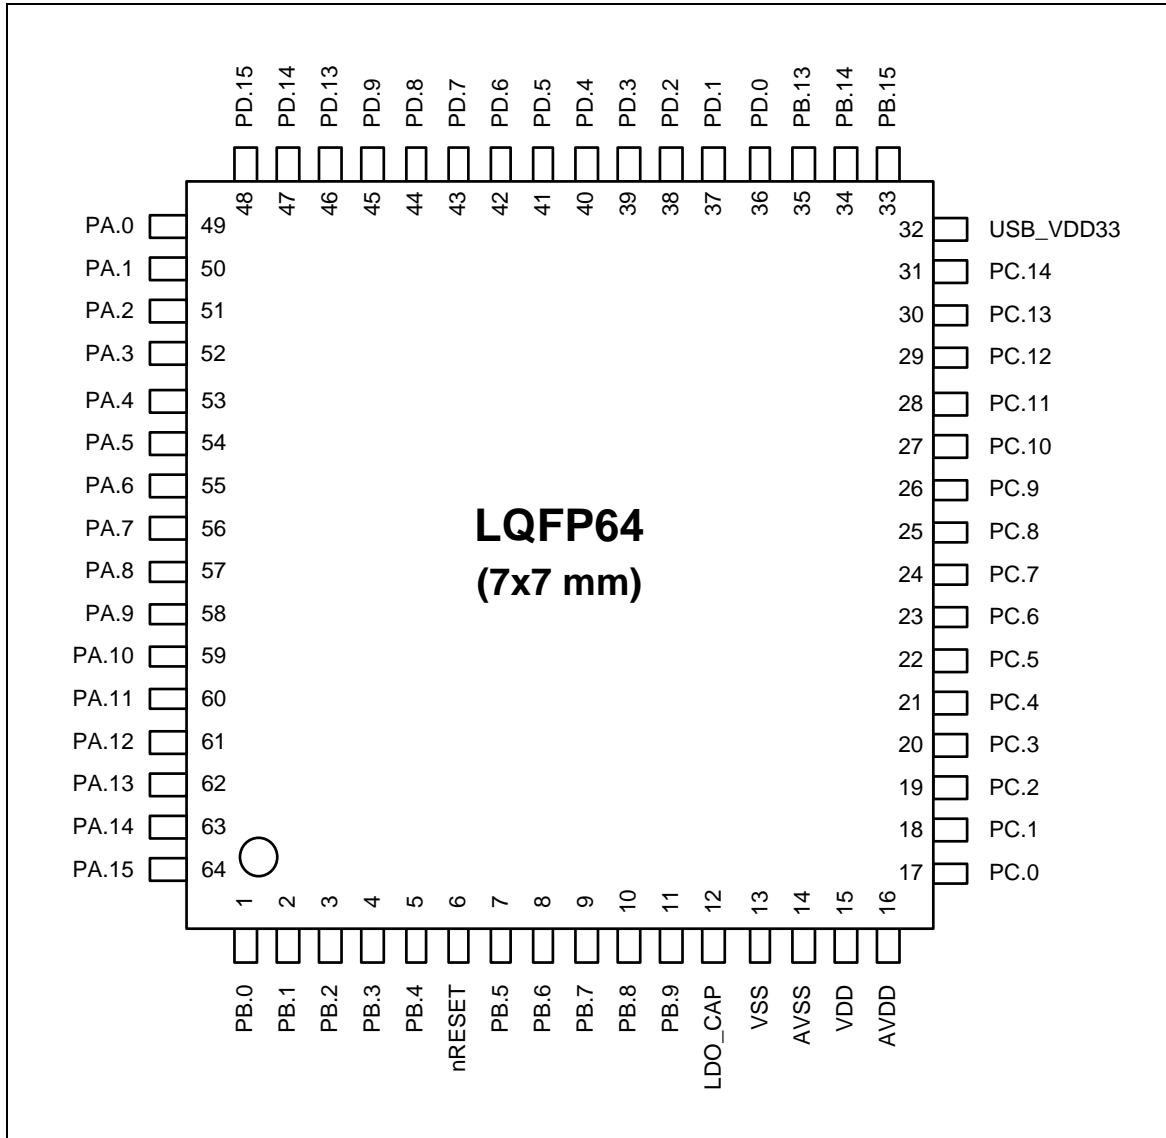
PD.15 PD.14 PD.13 PD.9 PD.8 PD.7 PD.6 PD.5 PD.4 PD.3 PD.2 PD.1 PD.0 PB.13 PB.14 PB.15

48 47 46 45 44 43 42 41 40 39 38 37 36 35 34 33

PA.0 49
PA.1 50
PA.2 51
PA.3 52
PA.4 53
PA.5 54
PA.6 55
PA.7 56
PA.8 57
PA.9 58
PA.10 59
PA.11 60
PA.12 61
PA.13 62
PA.14 63
PA.15 64

32 USB_VDD33
31 PC.14
30 PC.13
29 PC.12
28 PC.11
27 PC.10
26 PC.9
25 PC.8
24 PC.7
23 PC.6
22 PC.5
21 PC.4
20 PC.3
19 PC.2
18 PC.1
17 PC.0

LQFP64
(7x7 mm)

1 2 3 4 5 6 7 8 9 10 11 12 13 14 15 16

PB.0 PB.1 PB.2 PB.3 PB.4 nRESET PB.5 PB.6 PB.7 PB.8 PB.9 LDO_CAP VSS AVSS VDD AVDD